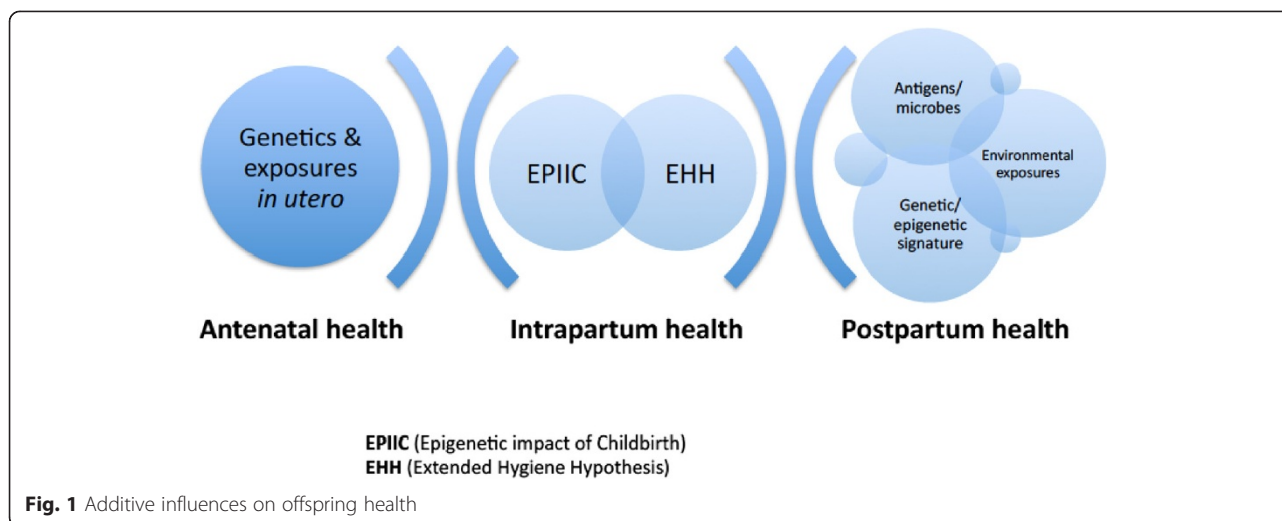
Genetics & exposures *in utero*

EPIIC

EHH

Antigens/ microbes

Environmental exposures

Genetic/ epigenetic signature

Antenatal health

Intrapartum health

Postpartum health

**EPIIC** (Epigenetic impact of Childbirth)
**EHH** (Extended Hygiene Hypothesis)

**Fig. 1** Additive influences on offspring health